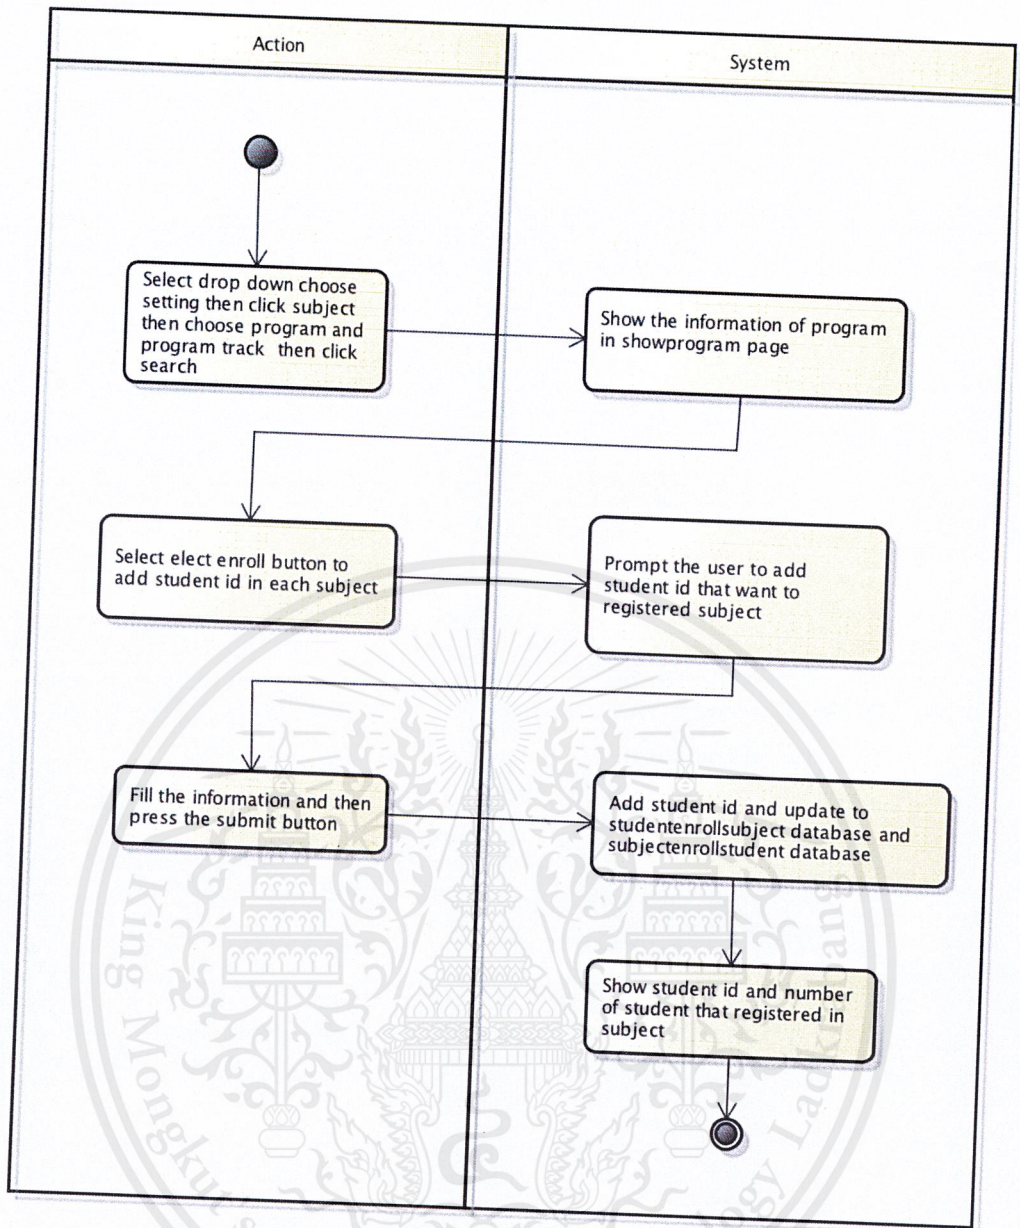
Action

System

Select drop down choose setting then click subject then choose program and program track then click search

Show the information of program in showprogram page

Select elect enroll button to add student id in each subject

Prompt the user to add student id that want to registered subject

Fill the information and then press the submit button

Add student id and update to studentenrollsubject database and subjectenrollstudent database

Show student id and number of student that registered in subject

King Mongkut's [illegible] Technology Ladkrabang